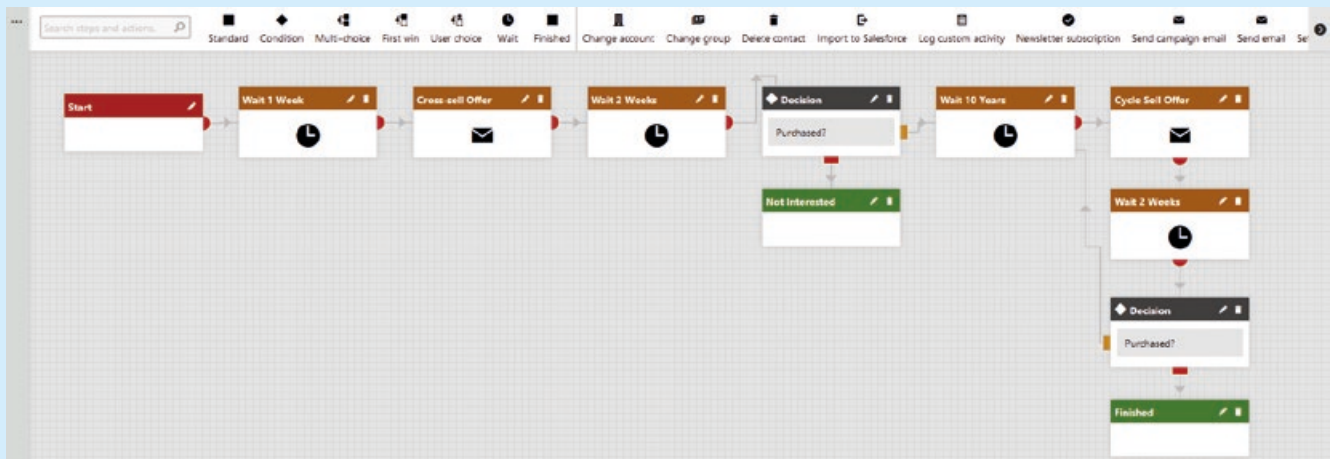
Search steps and actions...

Standard Condition Multi-choice First win User choice Wait Finished Change account Change group Delete contact Import to Salesforce Log custom activity Newsletter subscription Send campaign email Send email Se

Start

Wait 1 Week

Cross-sell Offer

Wait 2 Weeks

Decision

Purchased?

Wait 10 Years

Cycle Sell Offer

Not Interested

Wait 2 Weeks

Decision

Purchased?

Finished